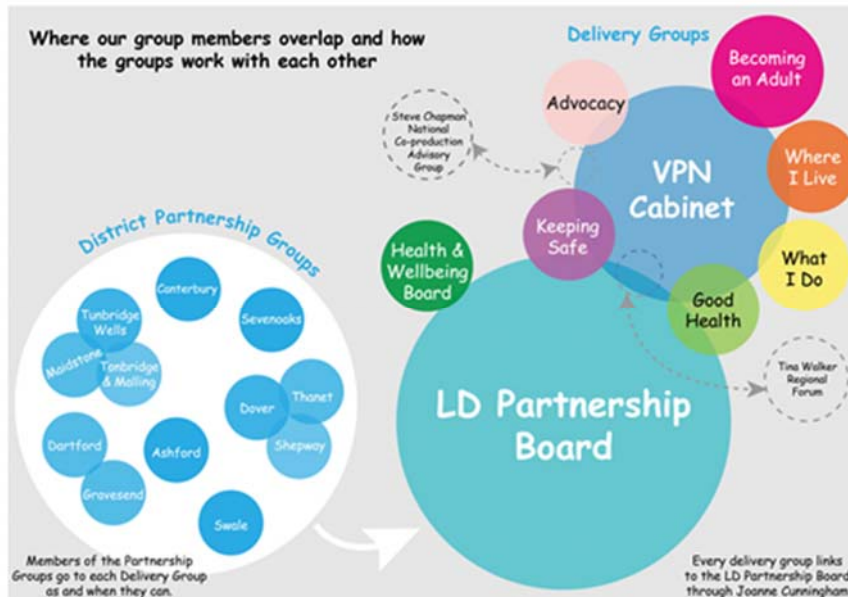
Where our group members overlap and how the groups work with each other

Delivery Groups

Becoming an Adult

Advocacy

Steve Chapman National Co-production Advisory Group

VPN Cabinet

Where I Live

Keeping Safe

Health & Wellbeing Board

What I Do

Good Health

Tina Walker Regional Forum

District Partnership Groups

Canterbury

Tunbridge Wells

Sevenoaks

Maidstone

Tonbridge & Malling

Dover

Thanet

Shepway

Dartford

Ashford

Gravesend

Swale

LD Partnership Board

Members of the Partnership Groups go to each Delivery Group as and when they can.

Every delivery group links to the LD Partnership Board through Joanne Cunningham